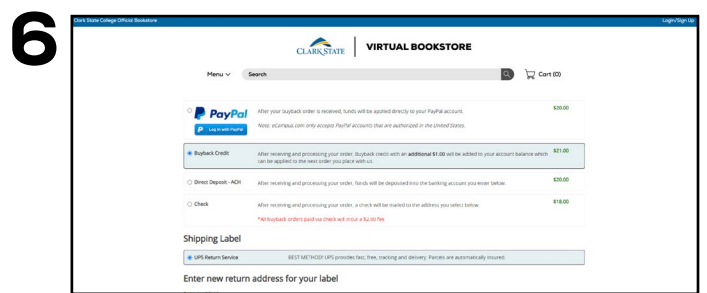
6

Clark State College Official Bookstore

Login/Sign Up

CLARK STATE

VIRTUAL BOOKSTORE

Menu

Search

Cart (0)

PayPal

Log in with PayPal

After your buyback order is received, funds will be applied directly to your PayPal account.

*Note: eCampus.com only accepts PayPal accounts that are authorized in the United States.

$20.00

Buyback Credit

After receiving and processing your order, Buyback credit with an **additional $1.00** will be added to your account balance which can be applied to the next order you place with us.

$21.00

Direct Deposit - ACH

After receiving and processing your order, funds will be deposited into the banking account you enter below.

$20.00

Check

After receiving and processing your order, a check will be mailed to the address you select below.

*All buyback orders paid via check will incur a $2.00 fee.

$18.00

Shipping Label

UPS Return Service

BEST METHOD! UPS provides fast, free, tracking and delivery. Parcels are automatically insured.

Enter new return address for your label